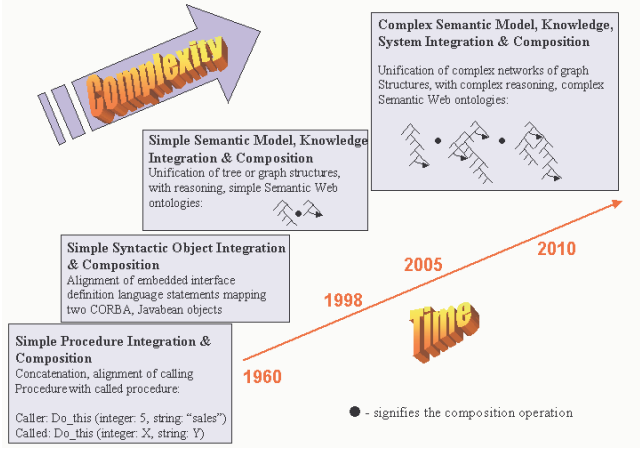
Complexity

Complex Semantic Model, Knowledge, System Integration & Composition

Unification of complex networks of graph Structures, with complex reasoning, complex Semantic Web ontologies:

Simple Semantic Model, Knowledge Integration & Composition

Unification of tree or graph structures, with reasoning, simple Semantic Web ontologies:

Simple Syntactic Object Integration & Composition

Alignment of embedded interface definition language statements mapping two CORBA, Javabean objects

Simple Procedure Integration & Composition

Concatenation, alignment of calling Procedure with called procedure:

Caller: Do_this (integer: 5, string: "sales")
Called: Do_this (integer: X, string: Y)

2010

2005

1998

Time

1960

● - signifies the composition operation